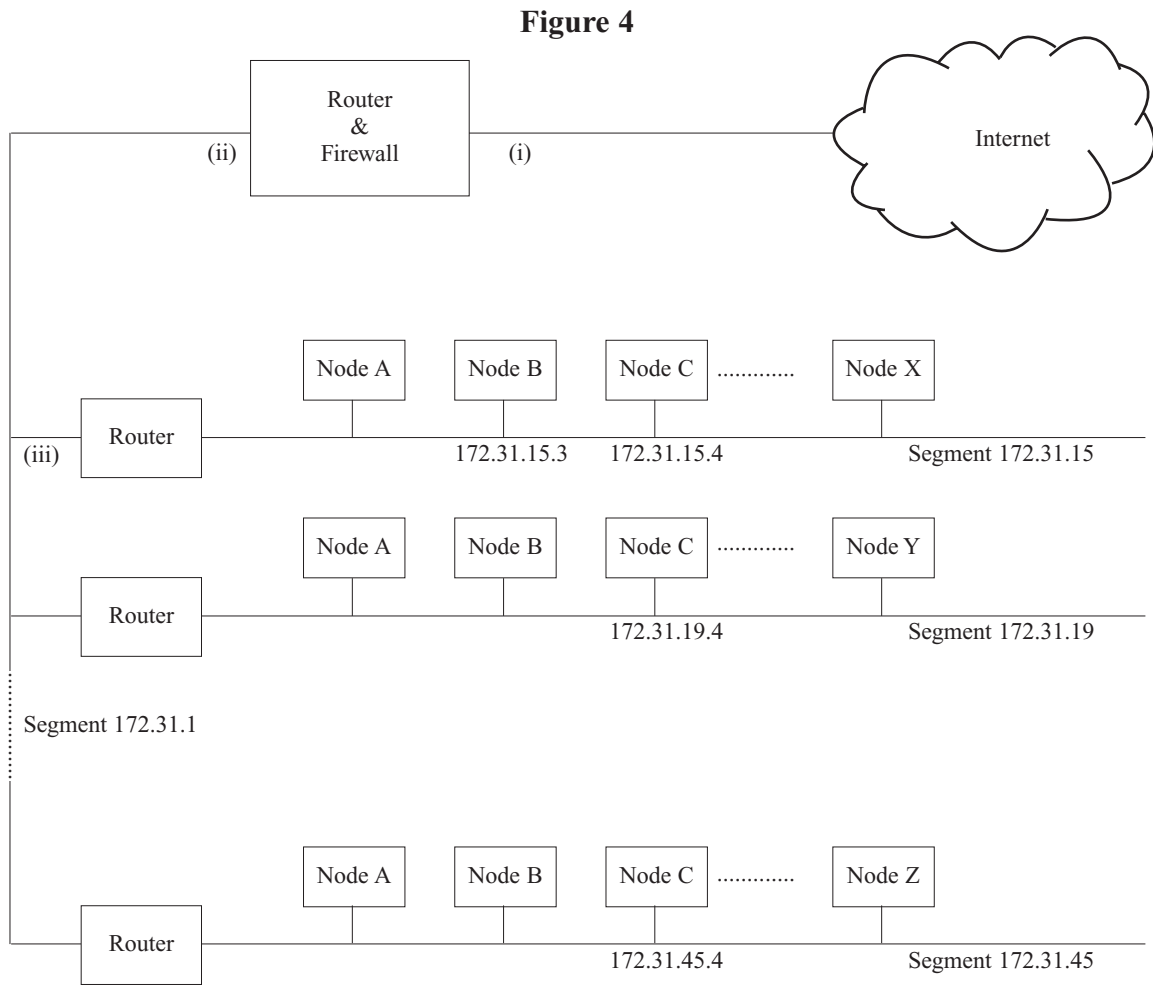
Figure 4

Router
&
Firewall

(ii)

(i)

Internet

Node A

Node B

Node C

............

Node X

Router

(iii)

172.31.15.3

172.31.15.4

Segment 172.31.15

Node A

Node B

Node C

............

Node Y

Router

172.31.19.4

Segment 172.31.19

Segment 172.31.1

Node A

Node B

Node C

............

Node Z

Router

172.31.45.4

Segment 172.31.45